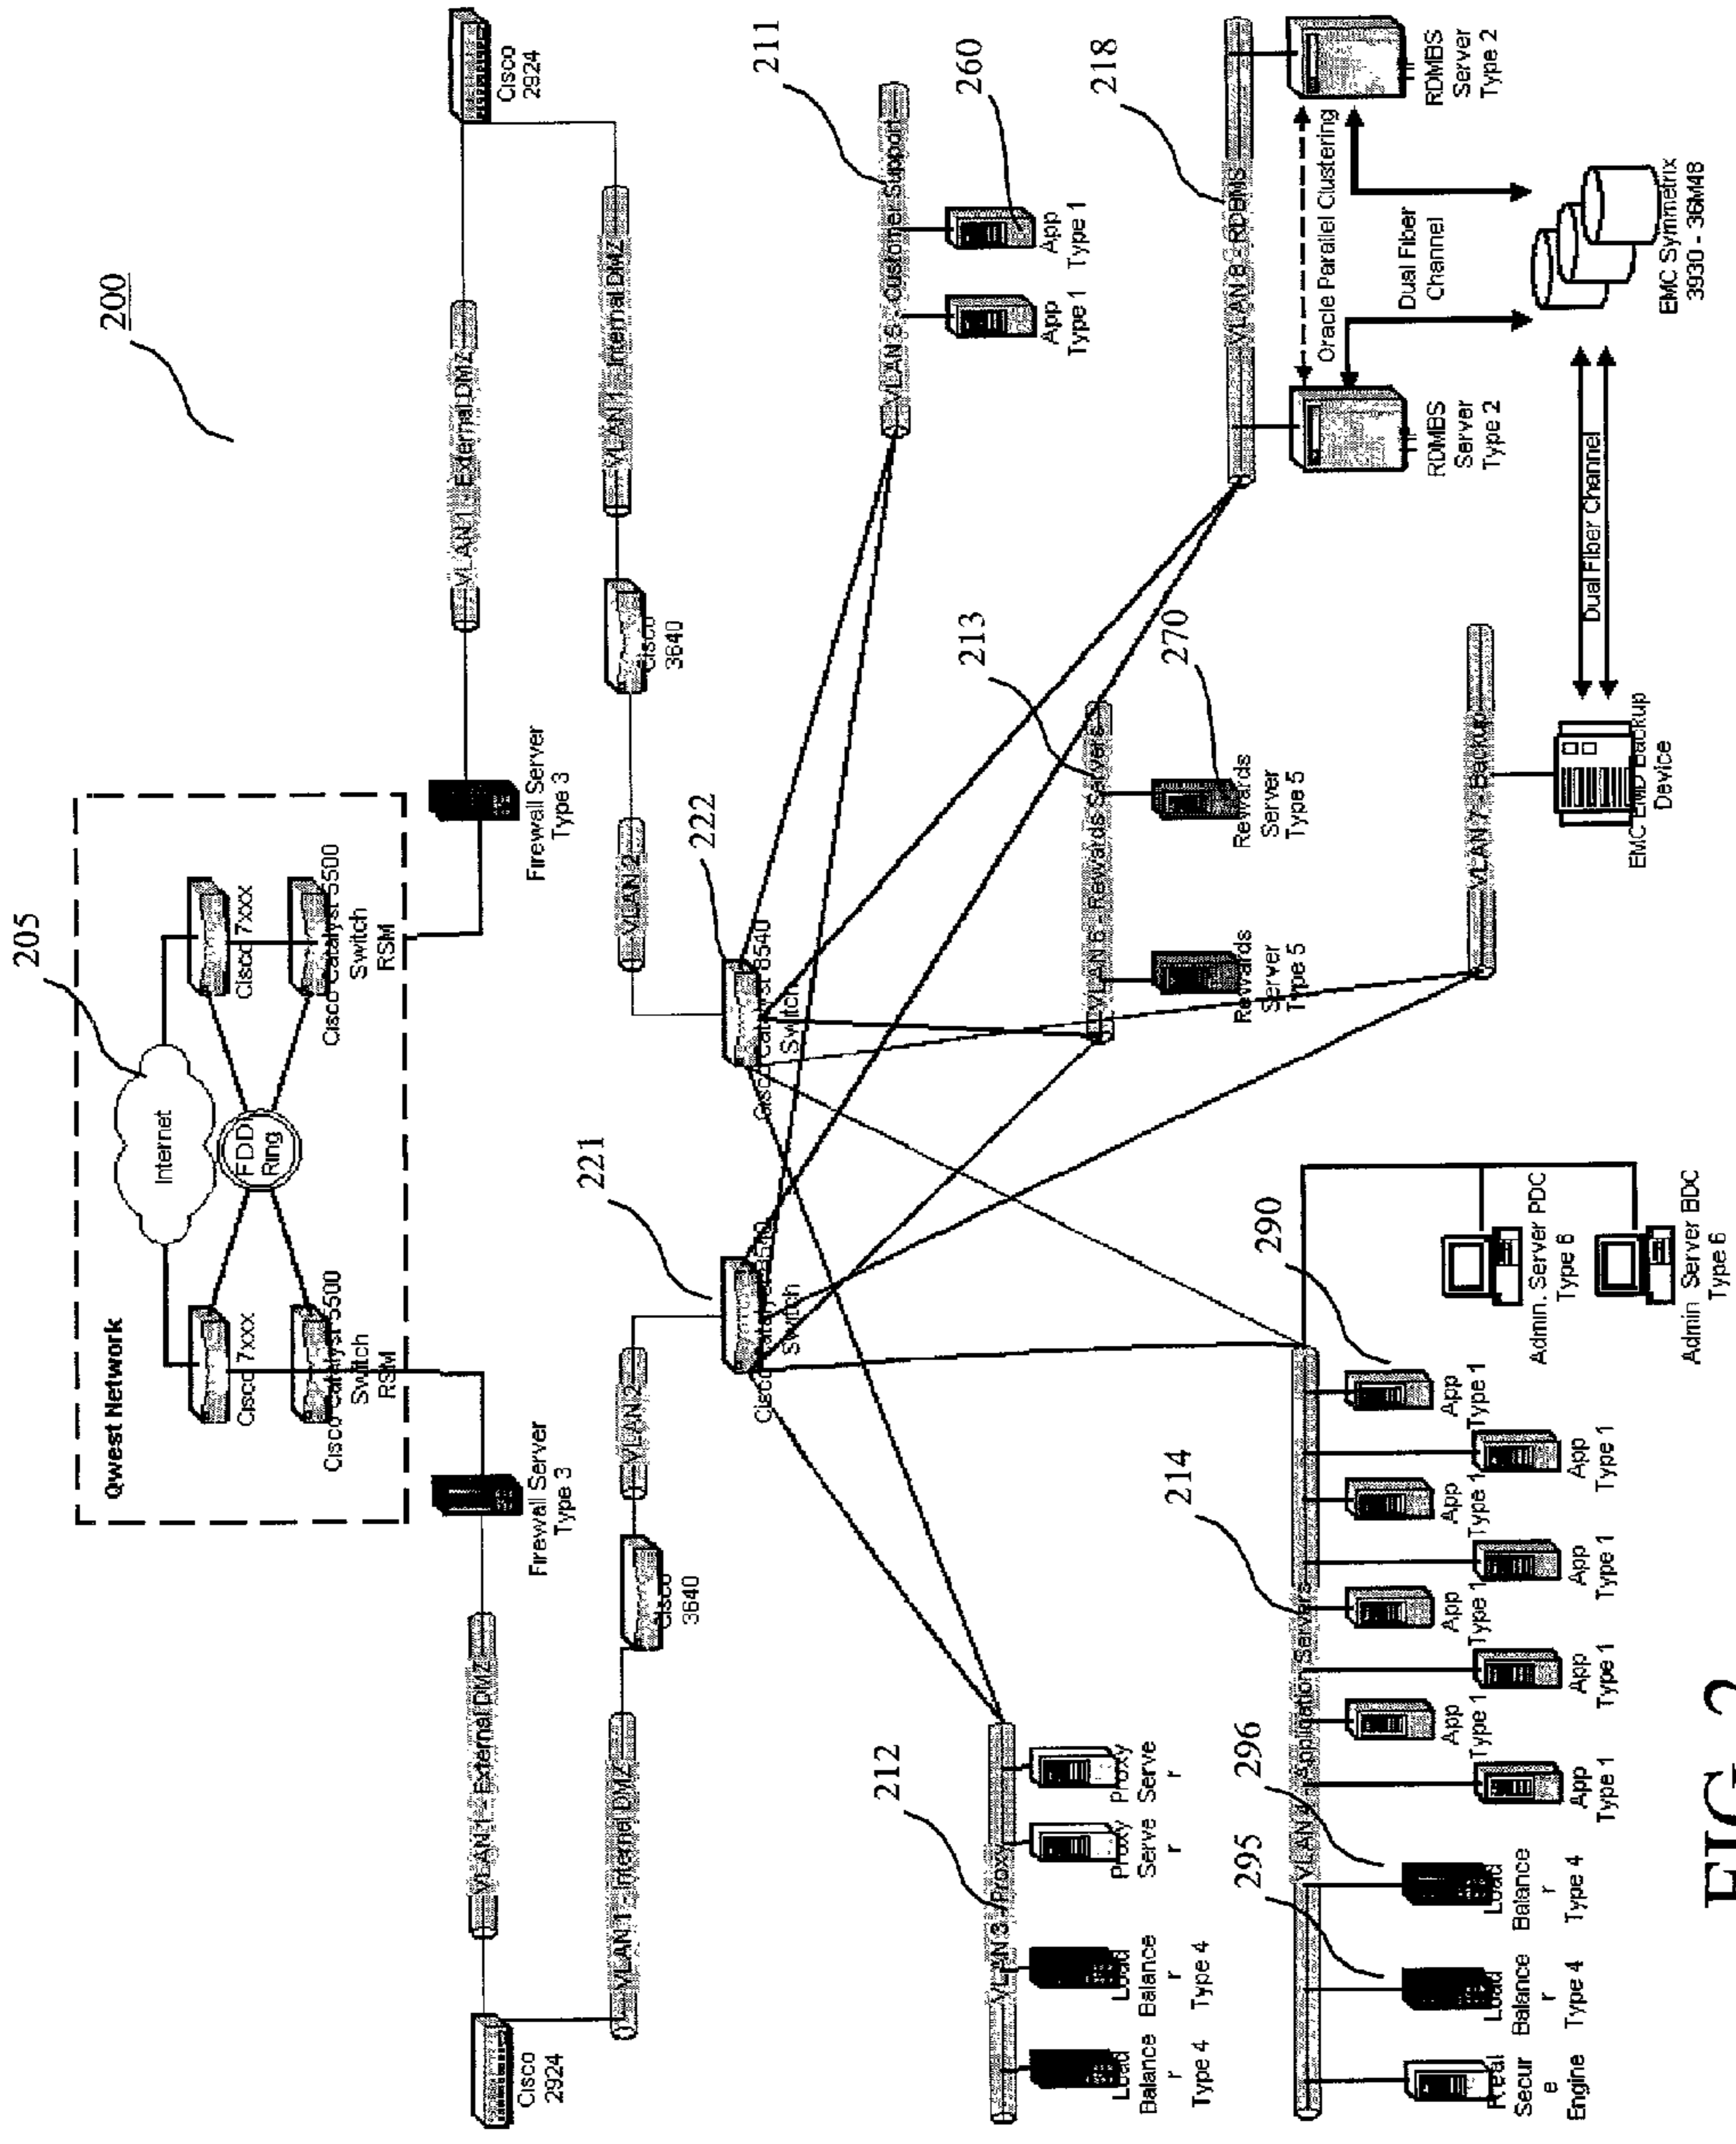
200

205

Qwest Network

Internet

FDDI Ring

Cisco 7xxx

Cisco 7xxx

Cisco Catalyst 5500 Switch RSM

Cisco Catalyst 5500 Switch RSM

Firewall Server Type 3

Firewall Server Type 3

Cisco 2924

Cisco 2924

VLAN 1 - External DMZ

VLAN 1 - External DMZ

VLAN 1 - Internal DMZ

VLAN 1 - Internal DMZ

Cisco 3640

Cisco 3640

VLAN 2

VLAN 2

221

222

Cisco Catalyst 8540 Switch

Cisco Catalyst 8540 Switch

211

VLAN 5 - Customer Support

App Type 1

App Type 1

260

218

VLAN 8 - RDBMS

Oracle Parallel Clustering

RDMBS Server Type 2

RDMBS Server Type 2

Dual Fiber Channel

EMC Symmetrix 3930 - 36M48

Dual Fiber Channel

213

270

VLAN 6 - Rewards Servers

Rewards Server Type 5

Rewards Server Type 5

VLAN 7 - Backup

EMC EMD Backup Device

212

VLAN 3 - Proxy

Load Balance r Type 4

Load Balance r Type 4

Proxy Serve r

Proxy Serve r

214

VLAN 4 - Application Servers

295

296

Real Secur e Engine

Load Balance r Type 4

Load Balance r Type 4

App Type 1

App Type 1

App Type 1

App Type 1

App Type 1

App Type 1

App Type 1

App Type 1

290

Admin. Server PDC Type 6

Admin Server BDC Type 6

FIG 2